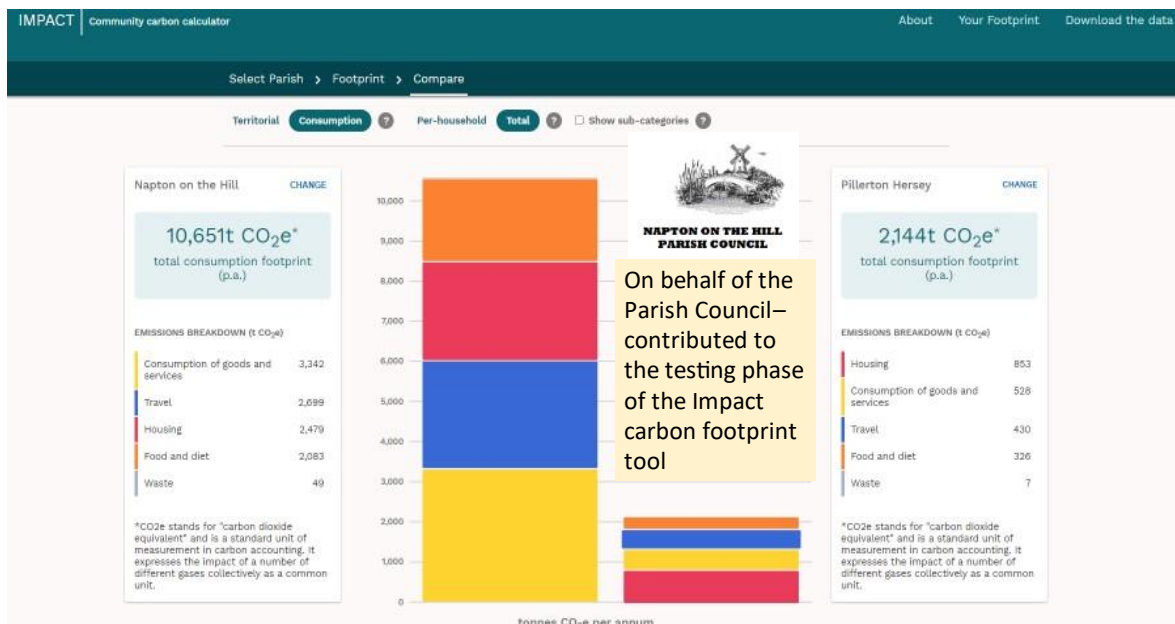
IMPACT | Community carbon calculator

About Your Footprint Download the data

Select Parish › Footprint › Compare

Territorial Consumption ? Per-household Total ? Show sub-categories ?

Napton on the Hill CHANGE

10,651t $CO_2e$*

total consumption footprint (p.a.)

EMISSIONS BREAKDOWN (t $CO_2e$)

| | |
|---|---|
| Consumption of goods and services | 3,342 |
| Travel | 2,699 |
| Housing | 2,479 |
| Food and diet | 2,083 |
| Waste | 49 |

*CO2e stands for "carbon dioxide equivalent" and is a standard unit of measurement in carbon accounting. It expresses the impact of a number of different gases collectively as a common unit.

10,000
9,000
8,000
7,000
6,000
5,000
4,000
3,000
2,000
1,000
0

tonnes $CO_2e$ per annum

NAPTON ON THE HILL PARISH COUNCIL

On behalf of the Parish Council– contributed to the testing phase of the Impact carbon footprint tool

Pillerton Hersey CHANGE

2,144t $CO_2e$*

total consumption footprint (p.a.)

EMISSIONS BREAKDOWN (t $CO_2e$)

| | |
|---|---|
| Housing | 853 |
| Consumption of goods and services | 528 |
| Travel | 430 |
| Food and diet | 326 |
| Waste | 7 |

*CO2e stands for "carbon dioxide equivalent" and is a standard unit of measurement in carbon accounting. It expresses the impact of a number of different gases collectively as a common unit.